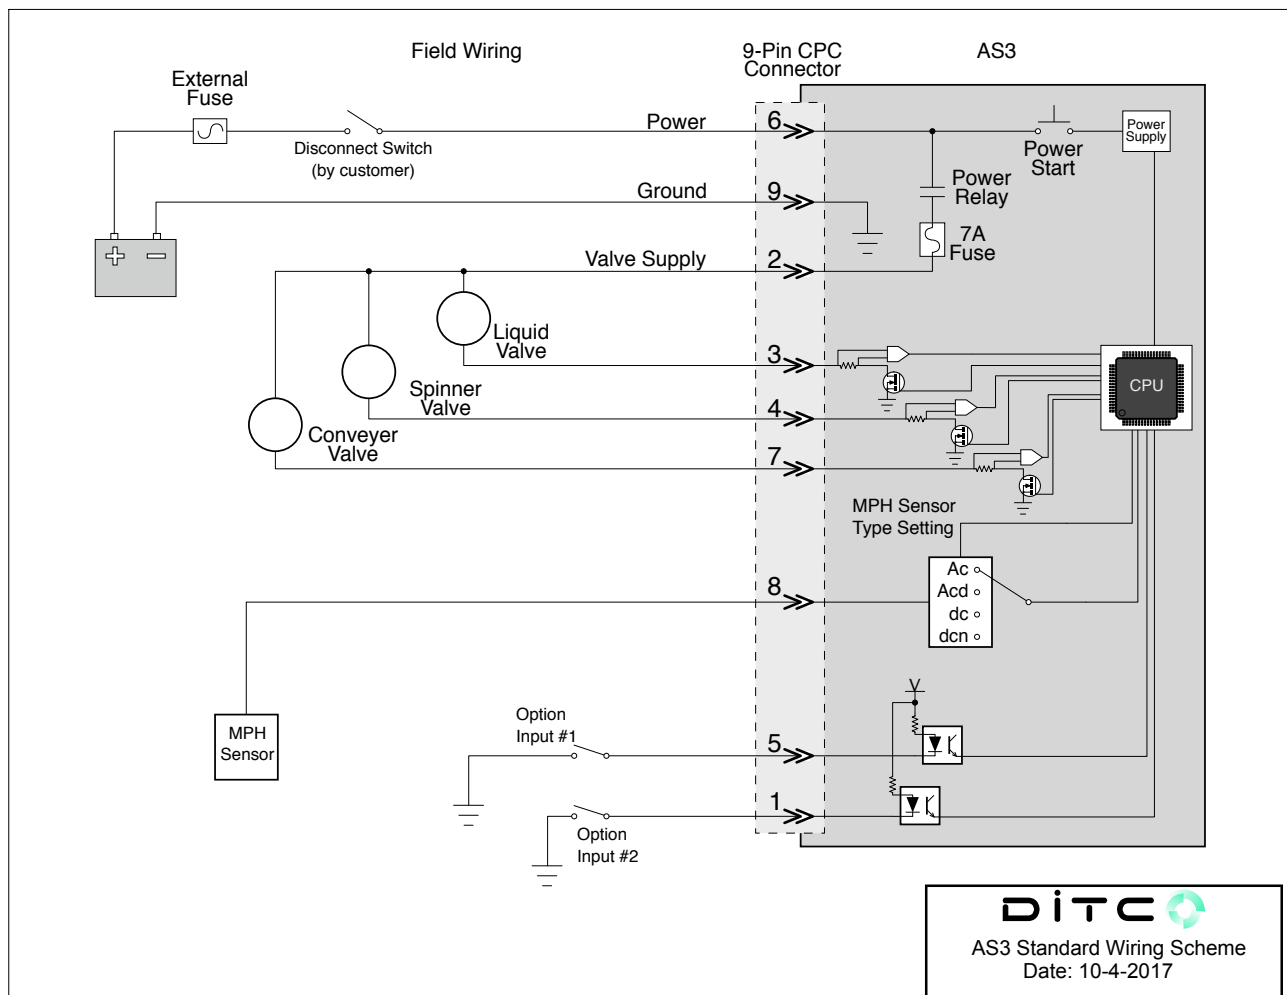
Field Wiring

9-Pin CPC Connector

AS3

External Fuse

Disconnect Switch (by customer)

Power

6

Power Start

Power Supply

Ground

9

Power Relay

7A Fuse

Valve Supply

2

Liquid Valve

3

CPU

Spinner Valve

4

Conveyer Valve

7

MPH Sensor Type Setting

8

Ac

Acd

dc

dcn

MPH Sensor

Option Input #1

5

1

Option Input #2

DITCO

AS3 Standard Wiring Scheme
Date: 10-4-2017